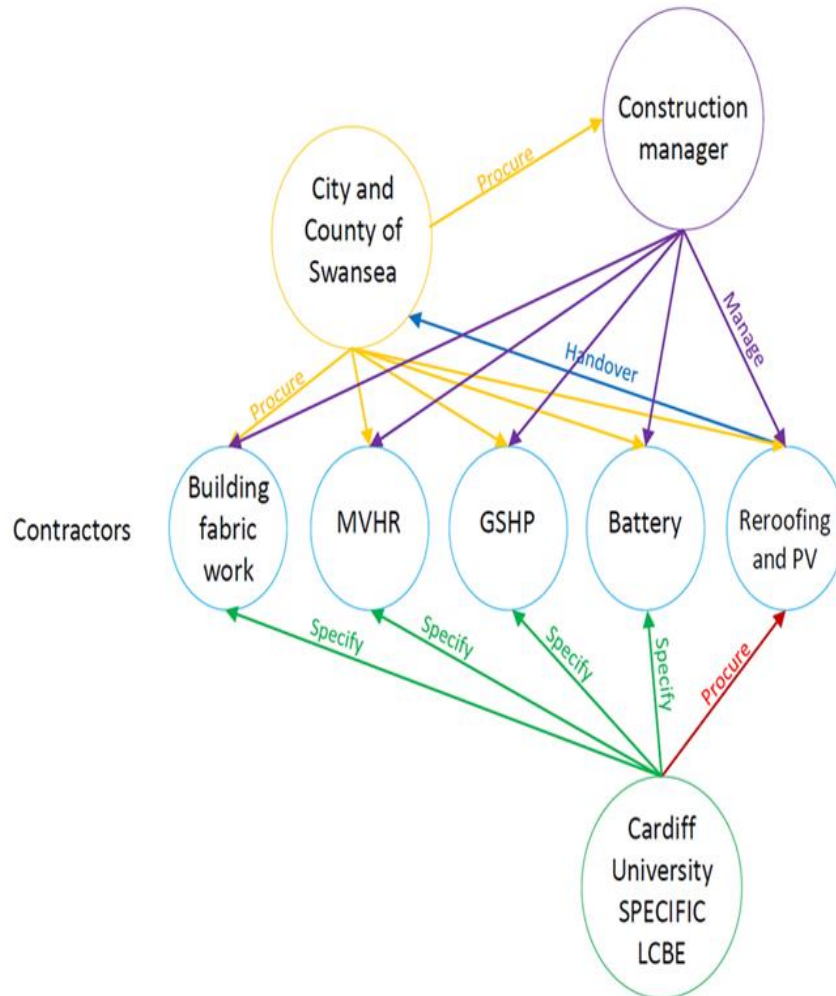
Construction manager

City and County of Swansea

Procure

Manage

Handover

Procure

Contractors

Building fabric work

MVHR

GSHP

Battery

Reroofing and PV

Specify

Specify

Specify

Specify

Procure

Cardiff University SPECIFIC LCBE